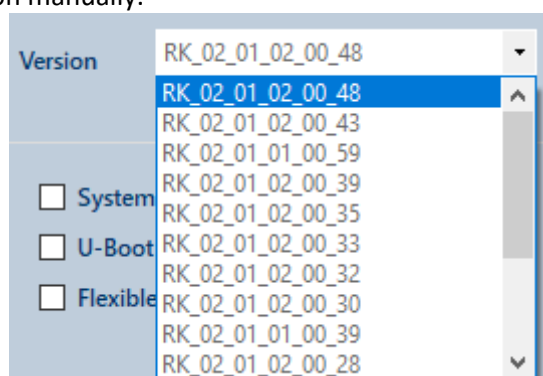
on manually.

Version RK_02_01_02_00_48

RK_02_01_02_00_48
RK_02_01_02_00_43
RK_02_01_01_00_59
RK_02_01_02_00_39
RK_02_01_02_00_35
RK_02_01_02_00_33
RK_02_01_02_00_32
RK_02_01_02_00_30
RK_02_01_01_00_39
RK_02_01_02_00_28

System
U-Boot
Flexible